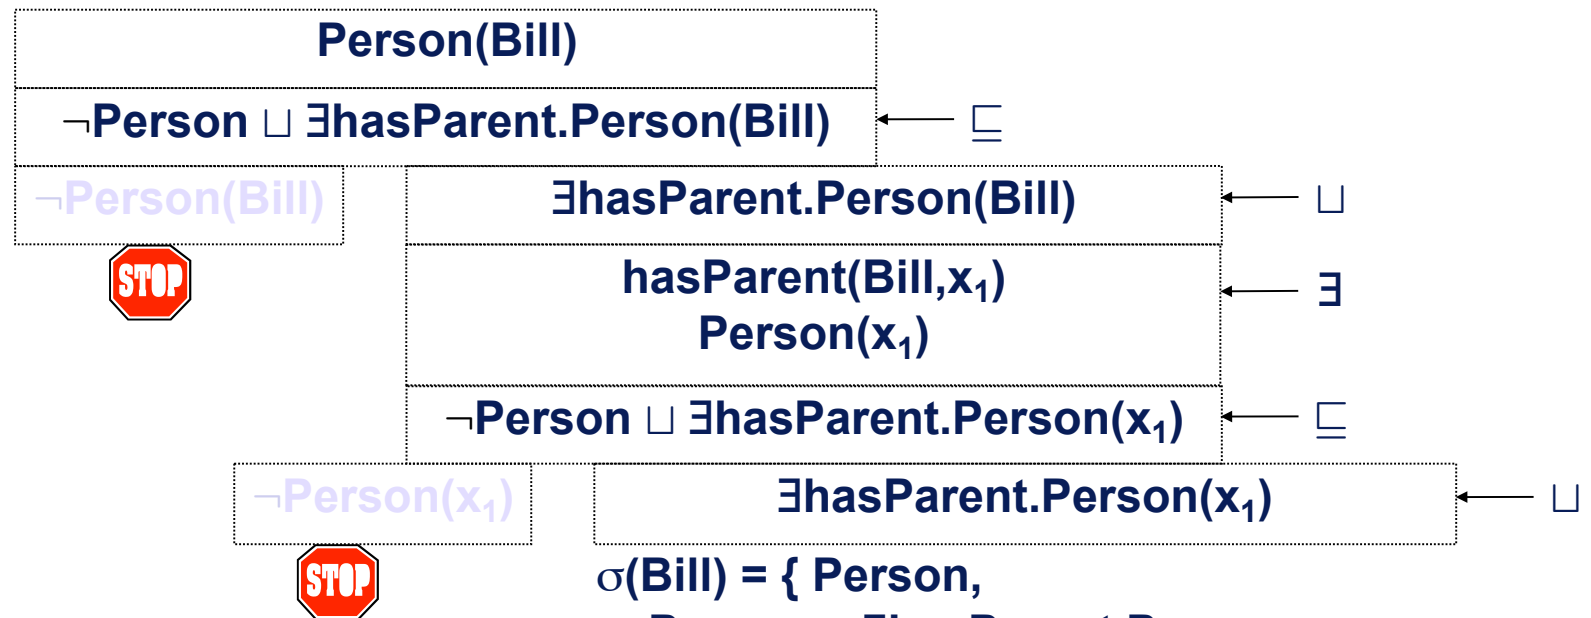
Person(Bill)

¬Person ⊔ ∃hasParent.Person(Bill)

$\sqsubseteq$

¬Person(Bill)

STOP

∃hasParent.Person(Bill)

⊔

hasParent(Bill,$x_1$)
Person($x_1$)

∃

¬Person ⊔ ∃hasParent.Person($x_1$)

$\sqsubseteq$

¬Person($x_1$)

STOP

∃hasParent.Person($x_1$)

⊔

σ(Bill) = { Person,

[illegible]